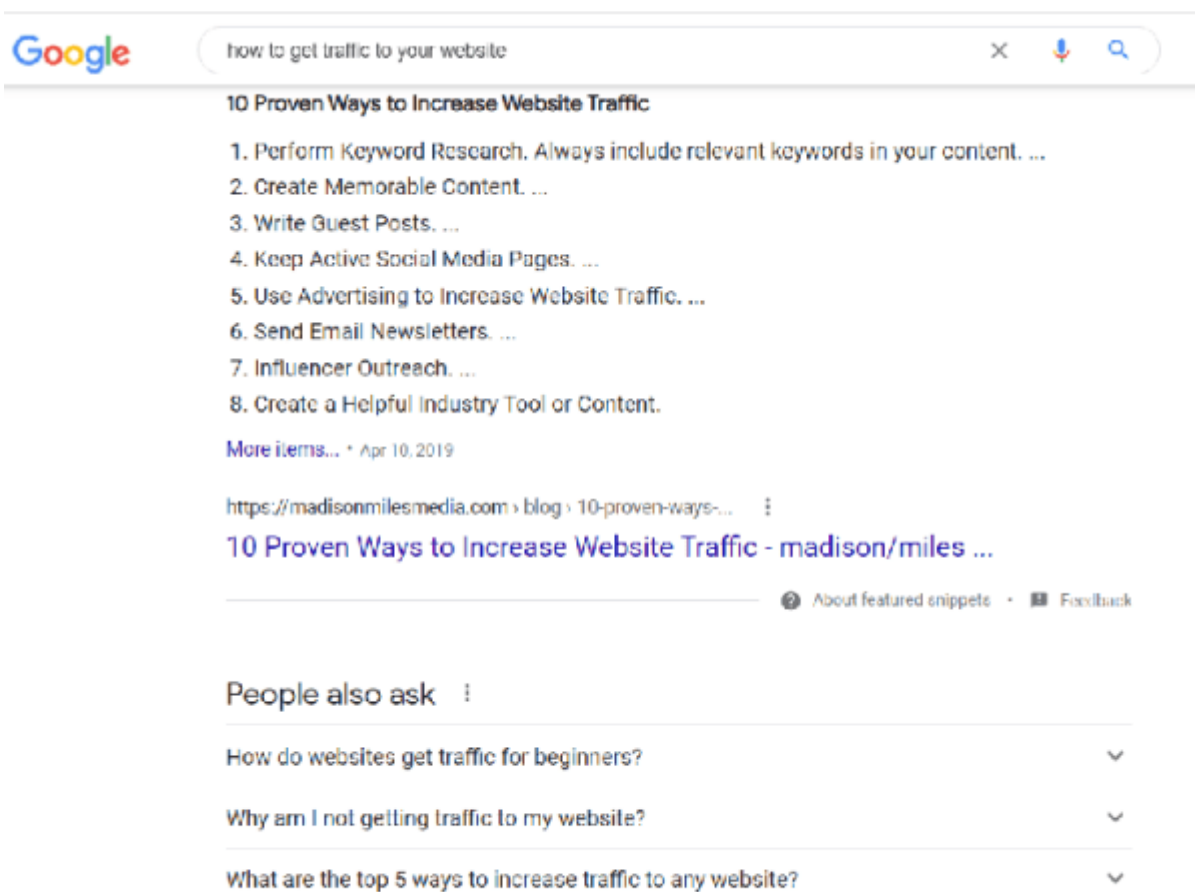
Google

how to get traffic to your website

10 Proven Ways to Increase Website Traffic

1. Perform Keyword Research. Always include relevant keywords in your content. ...
2. Create Memorable Content. ...
3. Write Guest Posts. ...
4. Keep Active Social Media Pages. ...
5. Use Advertising to Increase Website Traffic. ...
6. Send Email Newsletters. ...
7. Influencer Outreach. ...
8. Create a Helpful Industry Tool or Content.

More items... • Apr 10, 2019

https://madisonmilesmedia.com › blog › 10-proven-ways-...

10 Proven Ways to Increase Website Traffic - madison/miles ...

About featured snippets • Feedback

People also ask

How do websites get traffic for beginners?

Why am I not getting traffic to my website?

What are the top 5 ways to increase traffic to any website?